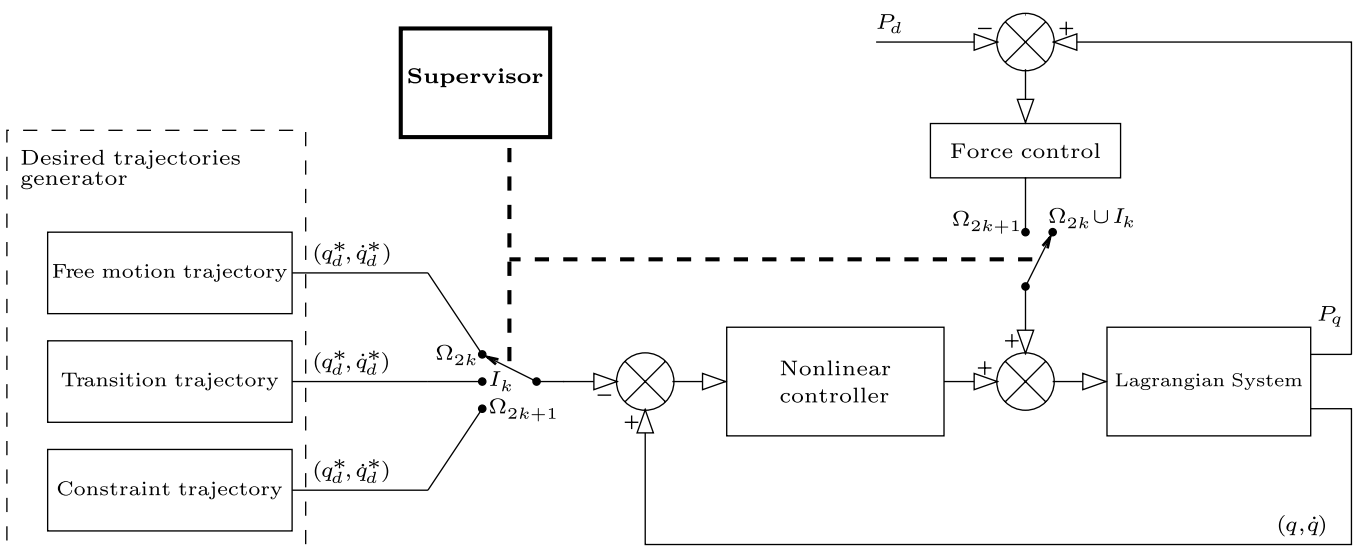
$P_d$
$-$
$+$
Supervisor
Force control
Desired trajectories generator
$\Omega_{2k+1}$
$\Omega_{2k} \cup I_k$
Free motion trajectory
$(q_d^*, \dot{q}_d^*)$
$+$
$P_q$
$\Omega_{2k}$
Transition trajectory
$(q_d^*, \dot{q}_d^*)$
$I_k$
Nonlinear controller
$+$
Lagrangian System
$-$
$\Omega_{2k+1}$
$+$
Constraint trajectory
$(q_d^*, \dot{q}_d^*)$
$(q, \dot{q})$